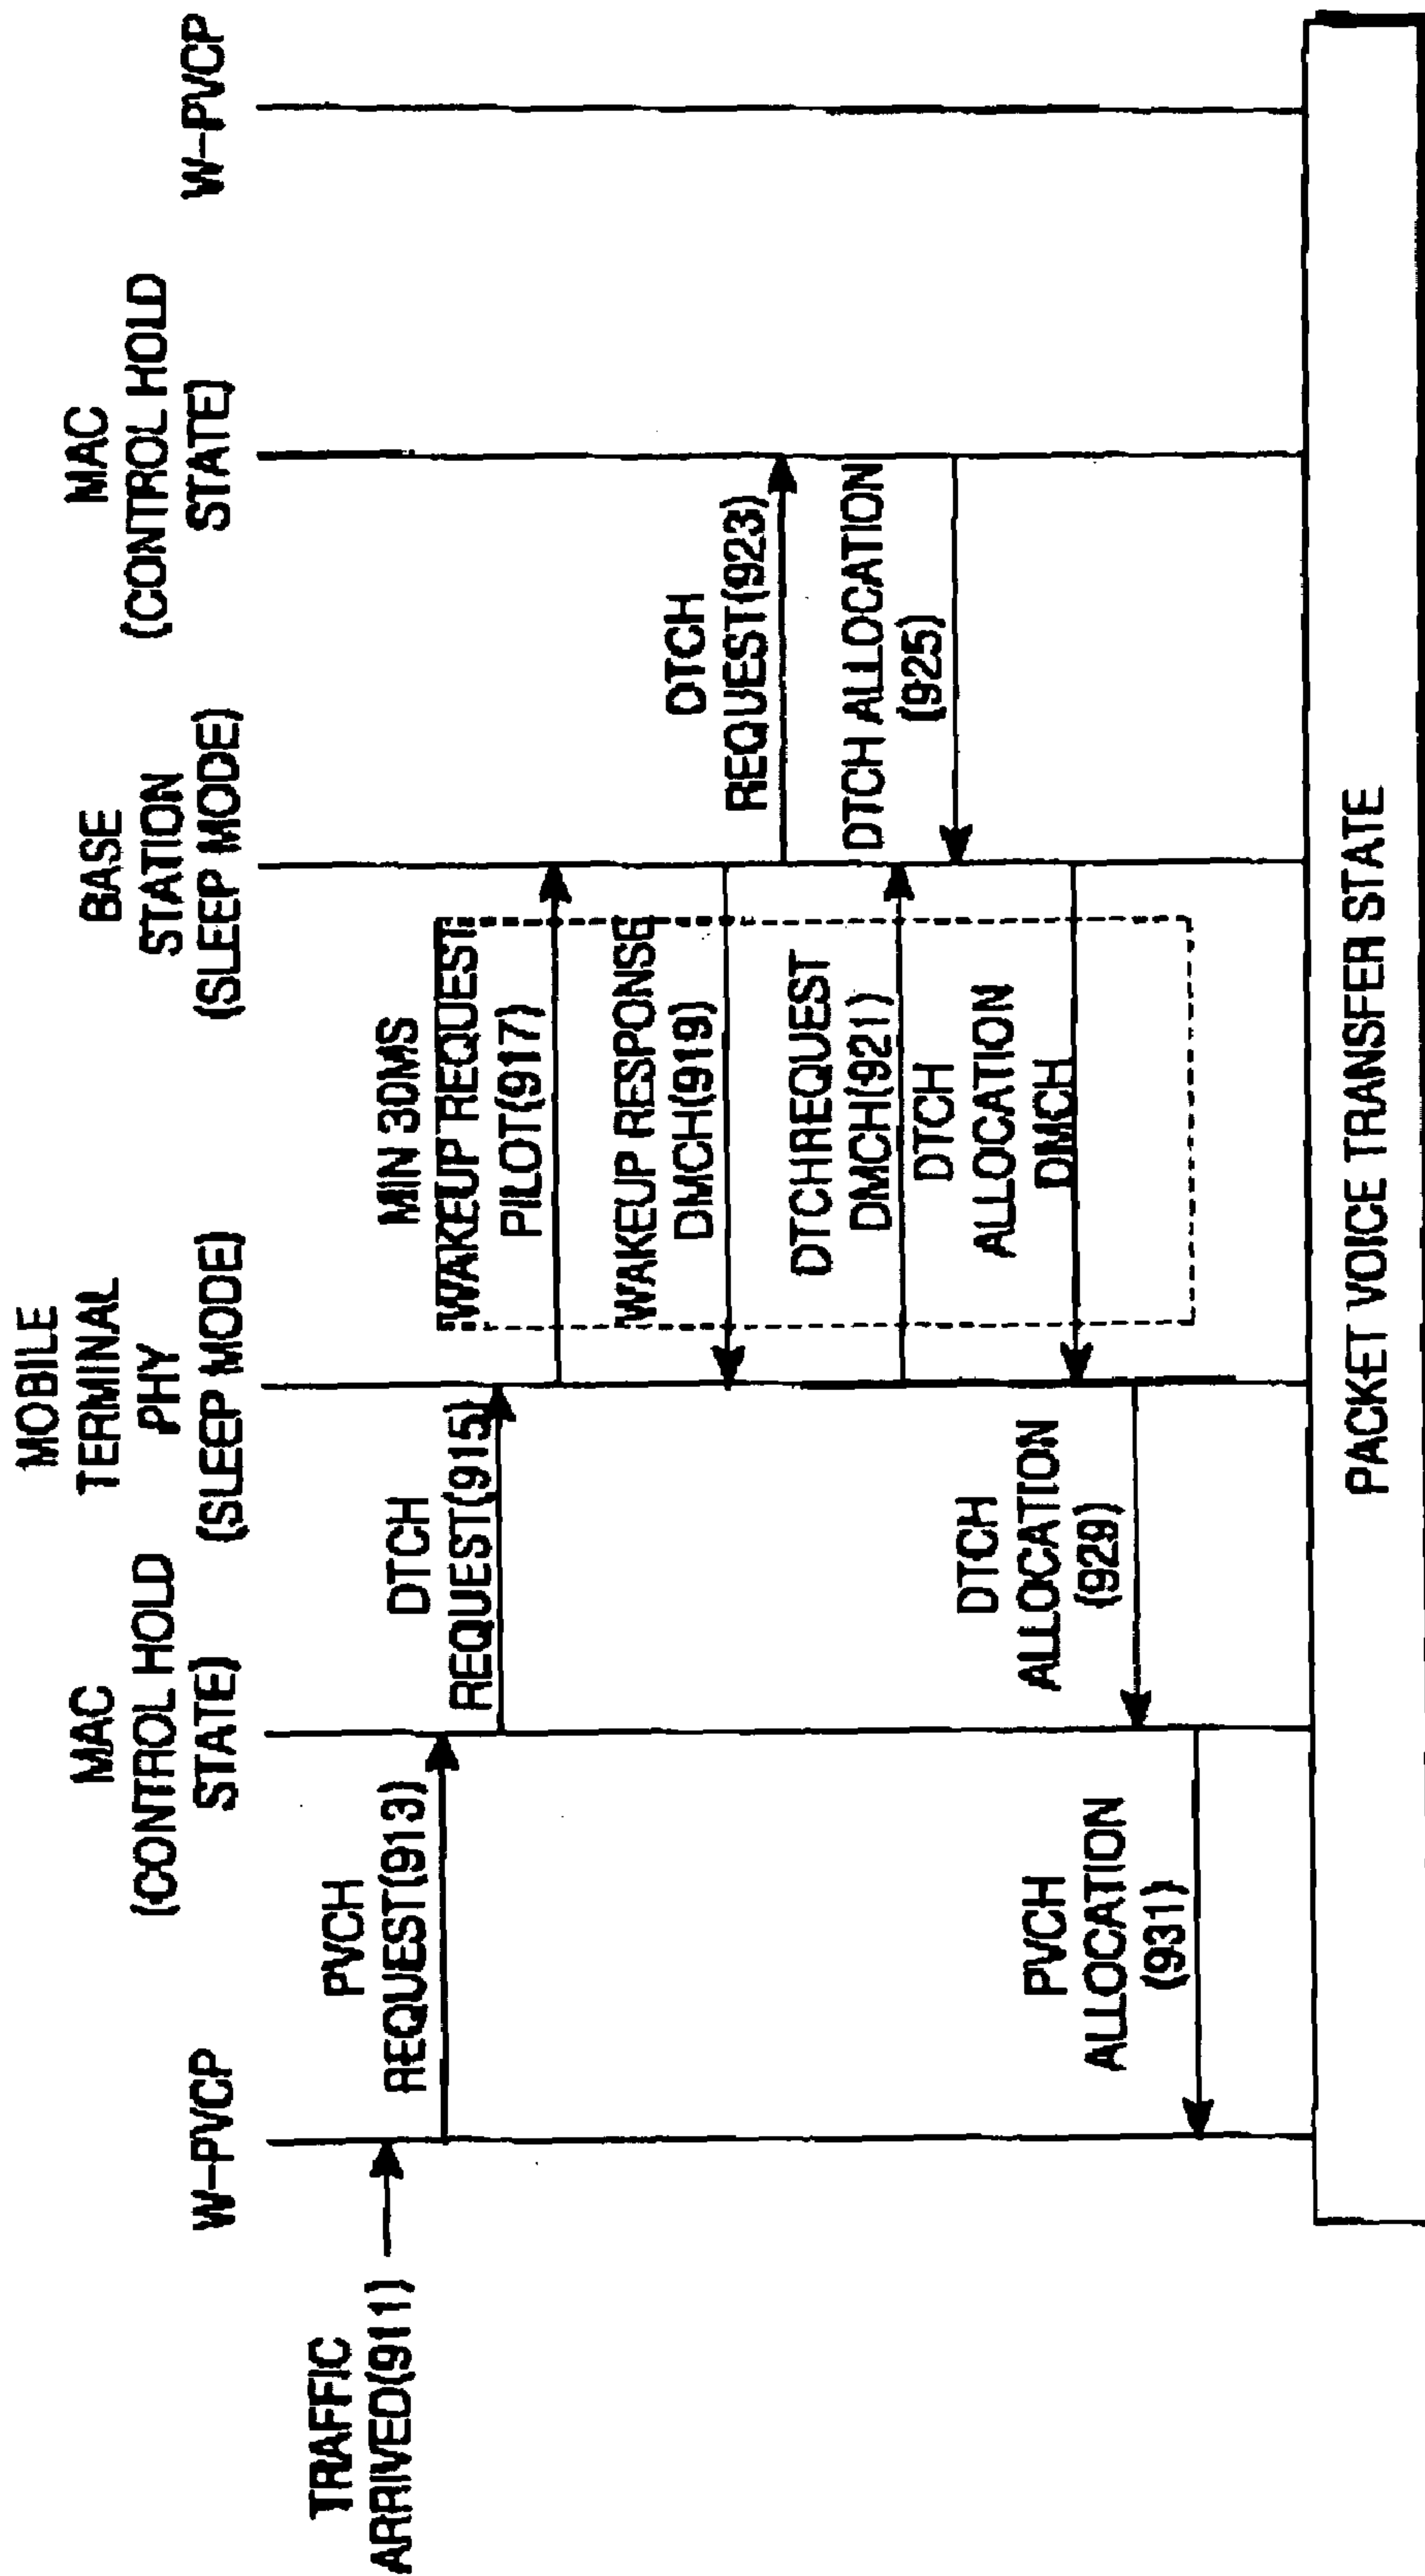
W-PVCP

MAC (CONTROL HOLD STATE)

BASE STATION (SLEEP MODE)

MOBILE TERMINAL PHY (SLEEP MODE)

MAC (CONTROL HOLD STATE)

W-PVCP

TRAFFIC ARRIVED(911)

PVCH REQUEST(913)

DTCH REQUEST(915)

MIN 30MS WAKEUP REQUEST PILOT(917)

WAKEUP RESPONSE DMCH(919)

DTCHREQUEST DMCH(921)

DTCH REQUEST(923)

DTCH ALLOCATION (925)

DTCH ALLOCATION DMCH

DTCH ALLOCATION (929)

PVCH ALLOCATION (931)

PACKET VOICE TRANSFER STATE